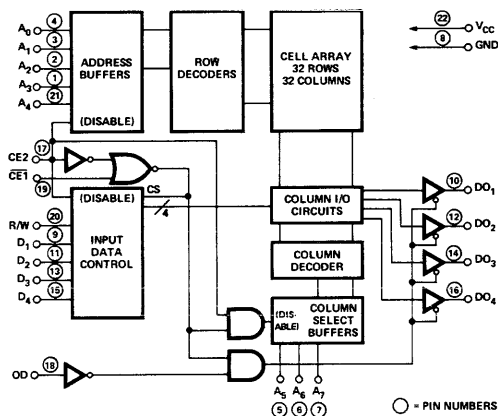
$A_0$ 4
$A_1$ 3
$A_2$ 2
$A_3$ 1
$A_4$ 21

ADDRESS BUFFERS

(DISABLE)

ROW DECODERS

CELL ARRAY 32 ROWS 32 COLUMNS

22 $V_{CC}$
8 GND

CE2 17
$\overline{CE1}$ 19

CS

4

R/W 20
$D_1$ 9
$D_2$ 11
$D_3$ 13
$D_4$ 15

(DISABLE)

INPUT DATA CONTROL

COLUMN I/O CIRCUITS

COLUMN DECODER

(DIS- ABLE)

COLUMN SELECT BUFFERS

10 $DO_1$
12 $DO_2$
14 $DO_3$
16 $DO_4$

OD 18

$A_5$ $A_6$ $A_7$
5 6 7

○ = PIN NUMBERS